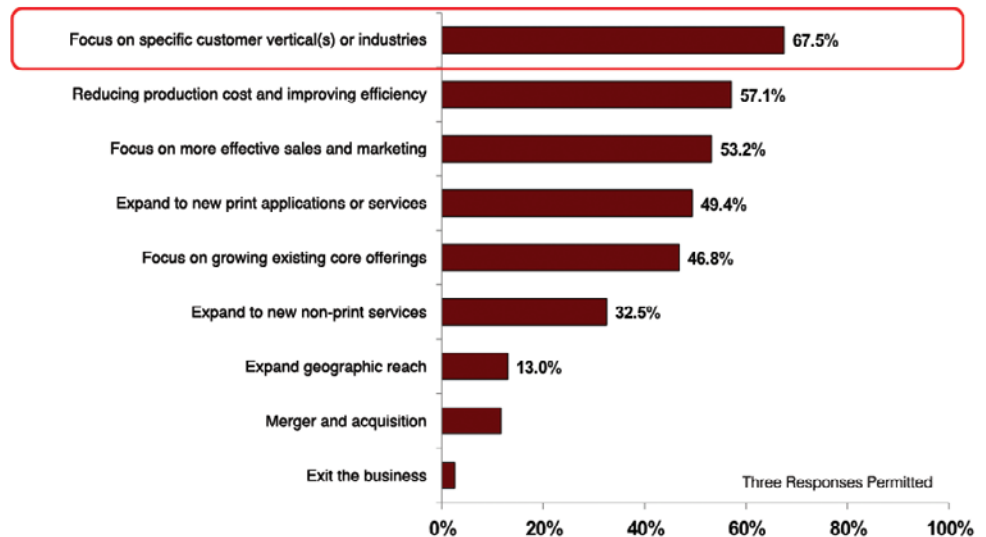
Focus on specific customer vertical(s) or industries 67.5%

Reducing production cost and improving efficiency 57.1%

Focus on more effective sales and marketing 53.2%

Expand to new print applications or services 49.4%

Focus on growing existing core offerings 46.8%

Expand to new non-print services 32.5%

Expand geographic reach 13.0%

Merger and acquisition

Exit the business

Three Responses Permitted

0% 20% 40% 60% 80% 100%